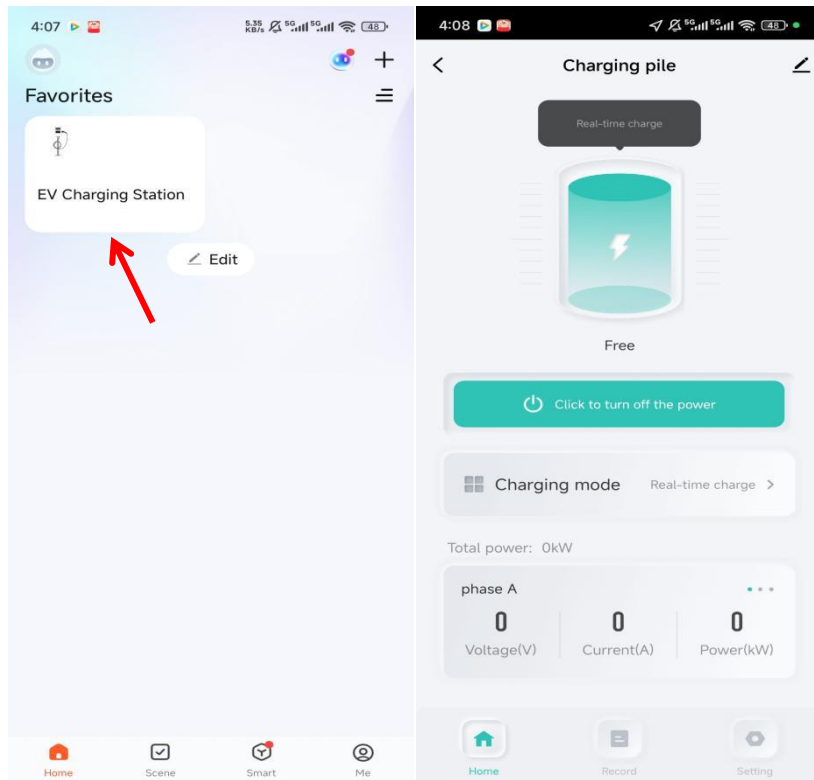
4:07

5.35 KB/s 5G 5G 48

Favorites

EV Charging Station

Edit

Home Scene Smart Me

4:08

5G 5G 48

Charging pile

Real-time charge

Free

Click to turn off the power

Charging mode Real-time charge >

Total power: 0kW

phase A

0 Voltage(V)

0 Current(A)

0 Power(kW)

Home Record Setting